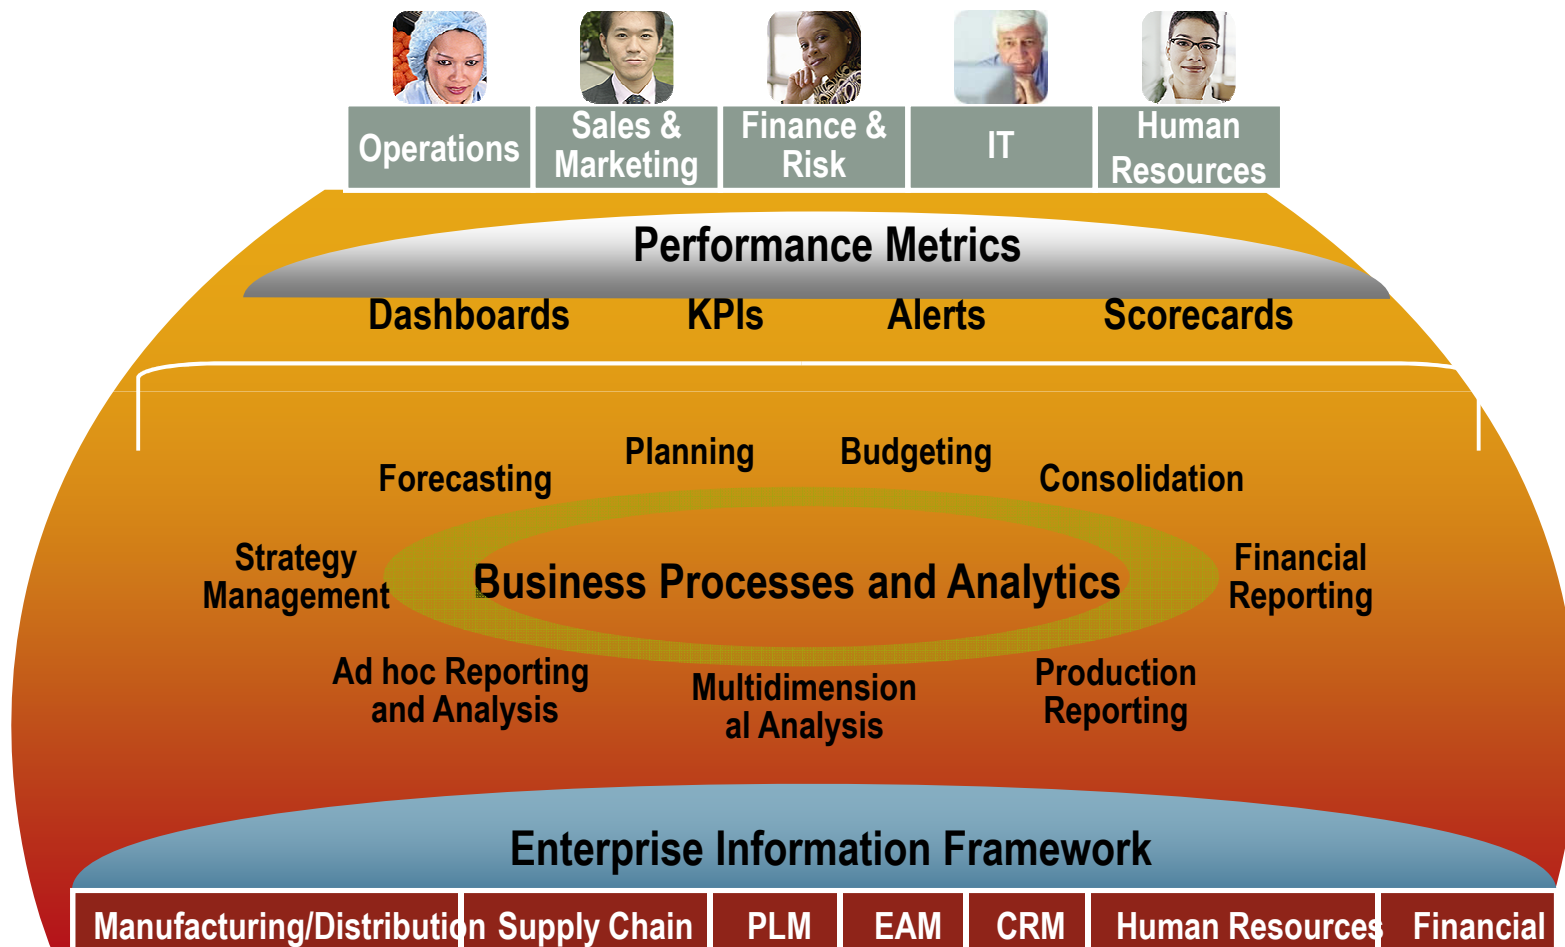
Operations

Sales & Marketing

Finance & Risk

IT

Human Resources

Performance Metrics

Dashboards

KPIs

Alerts

Scorecards

Planning

Budgeting

Forecasting

Consolidation

Strategy Management

Business Processes and Analytics

Financial Reporting

Ad hoc Reporting and Analysis

Multidimensional Analysis

Production Reporting

Enterprise Information Framework

| Manufacturing/Distribution | Supply Chain | PLM | EAM | CRM | Human Resources | Financial |